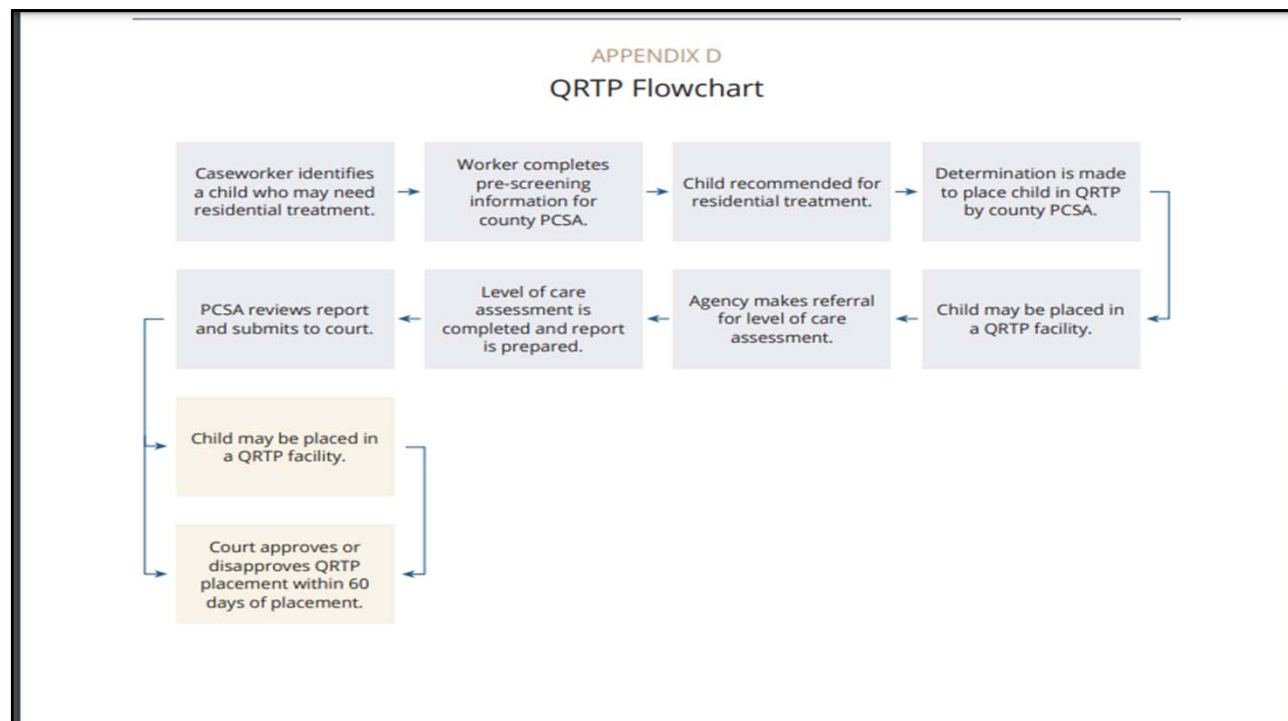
APPENDIX D

QRTP Flowchart

Caseworker identifies a child who may need residential treatment.

Worker completes pre-screening information for county PCSA.

Child recommended for residential treatment.

Determination is made to place child in QRTP by county PCSA.

Child may be placed in a QRTP facility.

Agency makes referral for level of care assessment.

Level of care assessment is completed and report is prepared.

PCSA reviews report and submits to court.

Child may be placed in a QRTP facility.

Court approves or disapproves QRTP placement within 60 days of placement.